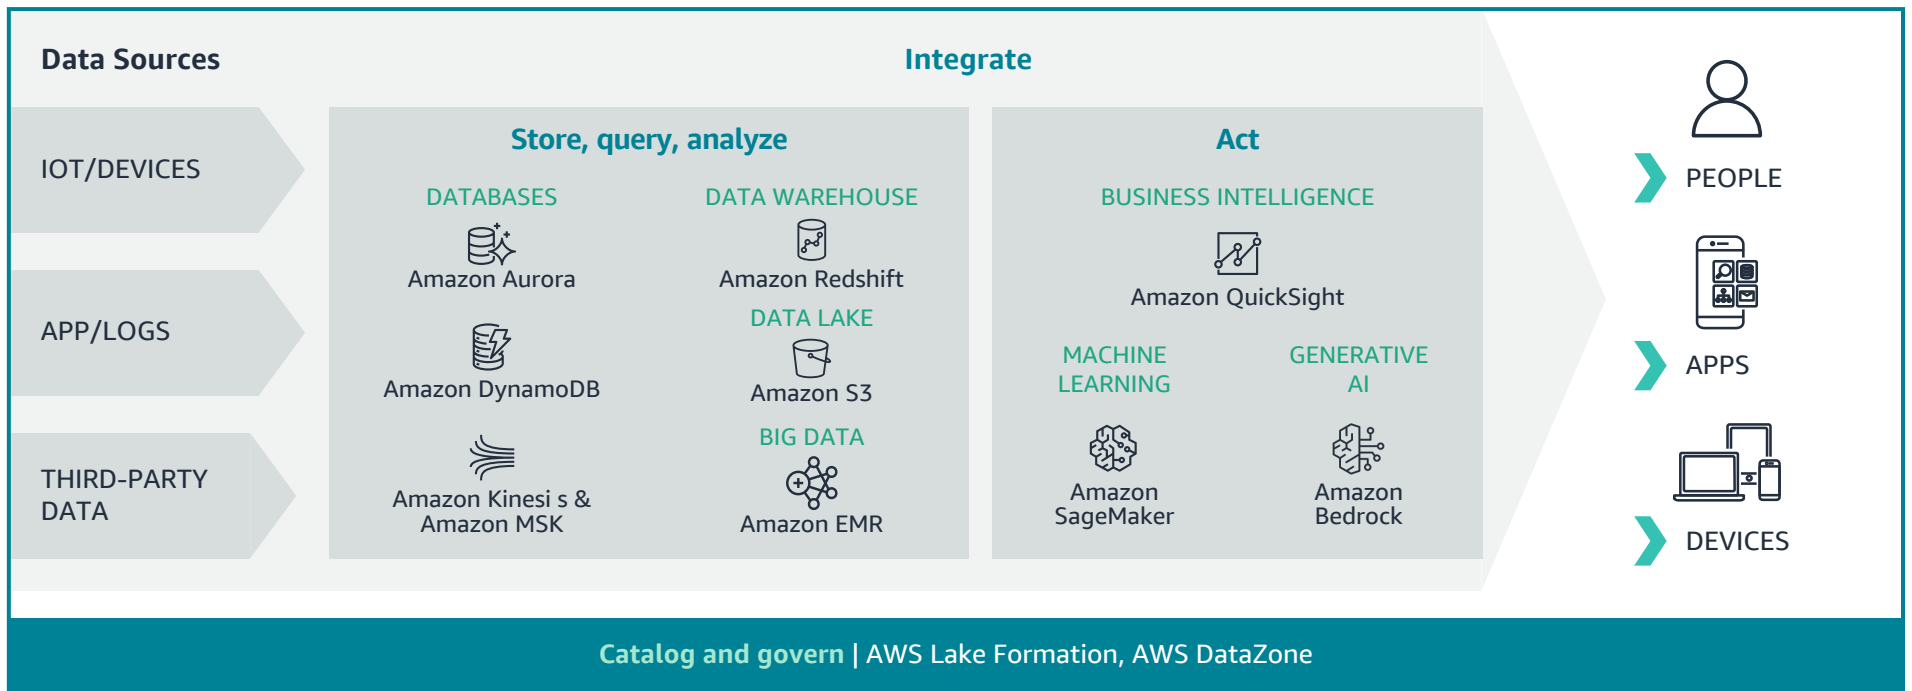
Data Sources

IOT/DEVICES

APP/LOGS

THIRD-PARTY DATA

Integrate

Store, query, analyze

DATABASES

Amazon Aurora

Amazon DynamoDB

Amazon Kinesi s & Amazon MSK

DATA WAREHOUSE

Amazon Redshift

DATA LAKE

Amazon S3

BIG DATA

Amazon EMR

Act

BUSINESS INTELLIGENCE

Amazon QuickSight

MACHINE LEARNING

Amazon SageMaker

GENERATIVE AI

Amazon Bedrock

PEOPLE

APPS

DEVICES

Catalog and govern | AWS Lake Formation, AWS DataZone